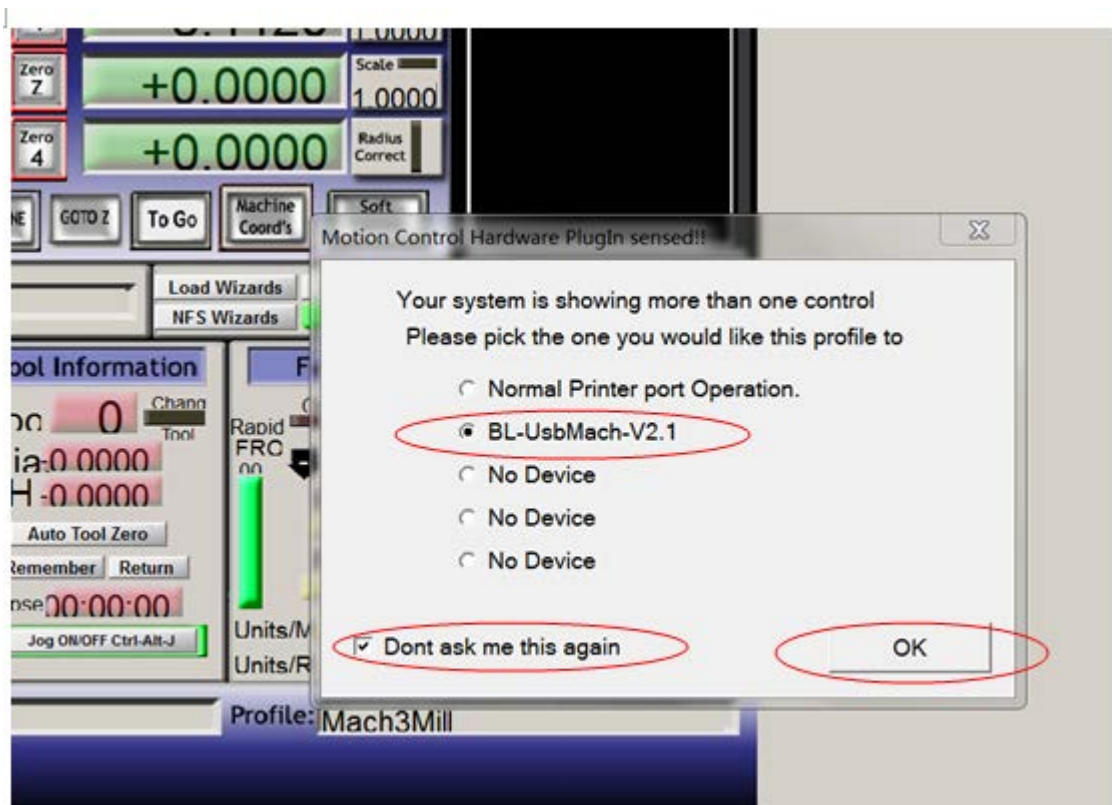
1.0000

Zero 7

+0.0000

Scale

1.0000

Zero 4

+0.0000

Radius Correct

NE

GOTO Z

To Go

Machine Coord's

Soft

Load Wizards

NFS Wizards

ool Information

F

oo

0

Chang Tool

Rapid FRO

ia 0.0000

H -0.0000

Auto Tool Zero

Remember

Return

pse 00:00:00

Jog ON/OFF Ctrl-Alt-J

Units/M

Units/R

Profile: Mach3Mill

Motion Control Hardware PlugIn sensed!!

Your system is showing more than one control

Please pick the one you would like this profile to

Normal Printer port Operation.

BL-UsbMach-V2.1

No Device

No Device

No Device

Dont ask me this again

OK